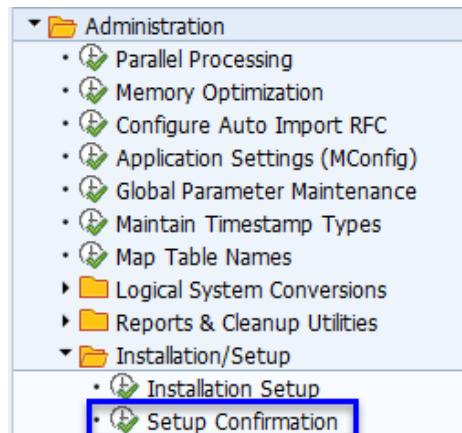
Administration
• Parallel Processing
• Memory Optimization
• Configure Auto Import RFC
• Application Settings (MConfig)
• Global Parameter Maintenance
• Maintain Timestamp Types
• Map Table Names
Logical System Conversions
Reports & Cleanup Utilities
Installation/Setup
• Installation Setup
• Setup Confirmation